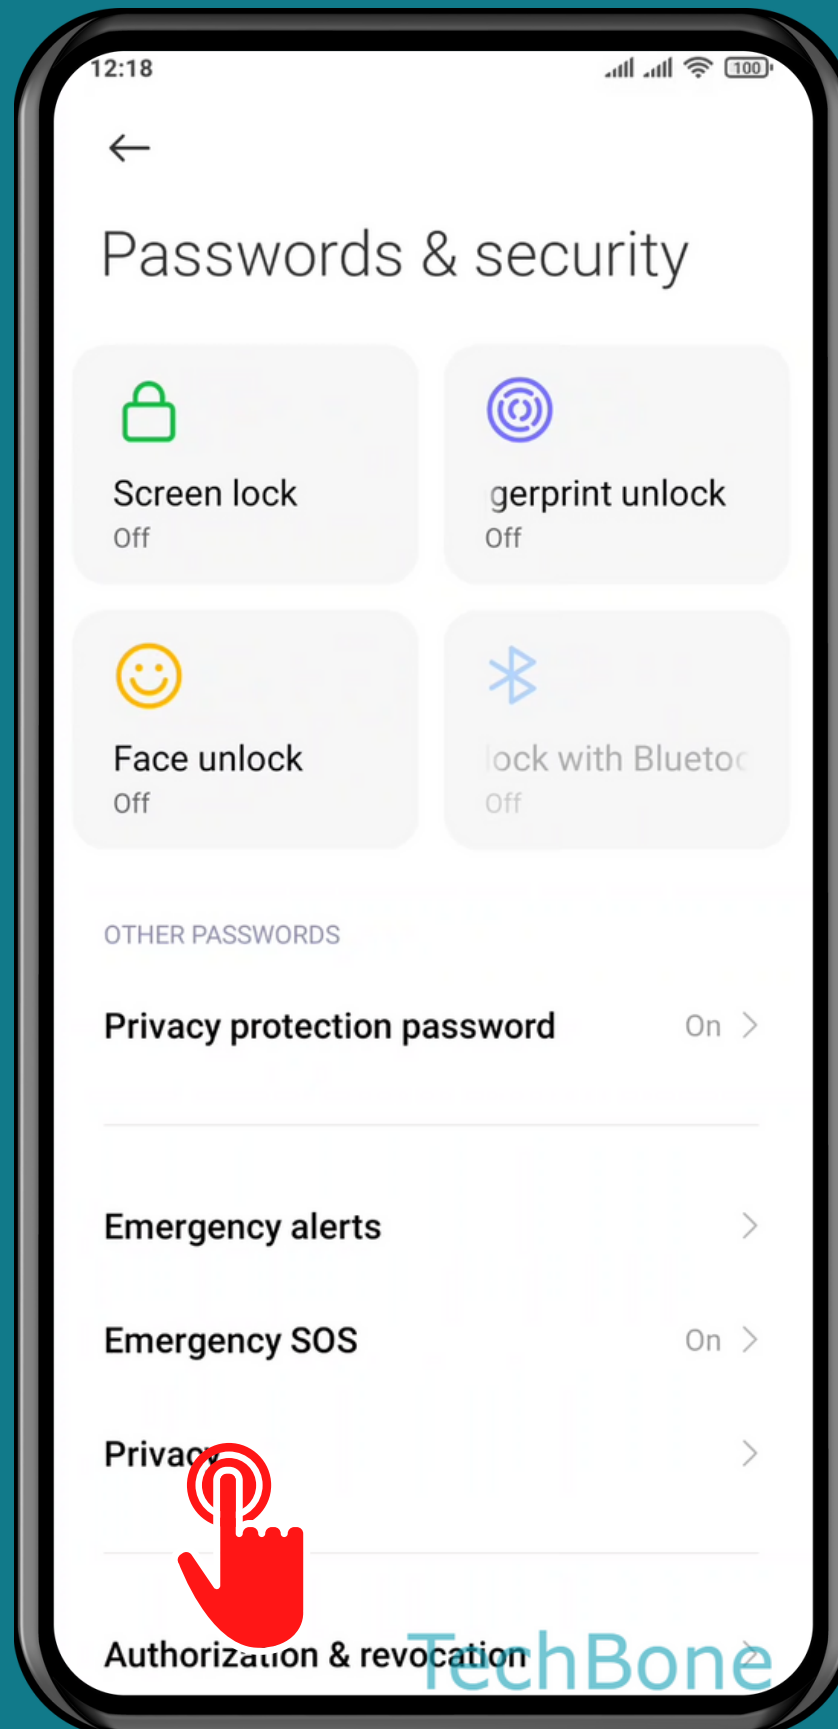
12:18

100

Passwords & security

Screen lock
Off

gerprint unlock
Off

Face unlock
Off

lock with Blueto
Off

OTHER PASSWORDS

Privacy protection password On

Emergency alerts

Emergency SOS On

Privac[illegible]

Authoriza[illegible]n & revocation

TechBone